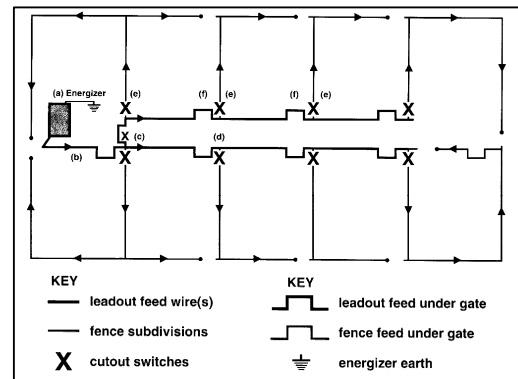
(a) Energizer

(e)

(f)

(e)

(f)

(e)

(c)

(d)

(b)

X X X X X X X X X

KEY

leadout feed wire(s)

fence subdivisions

X cutout switches

KEY

leadout feed under gate

fence feed under gate

energizer earth